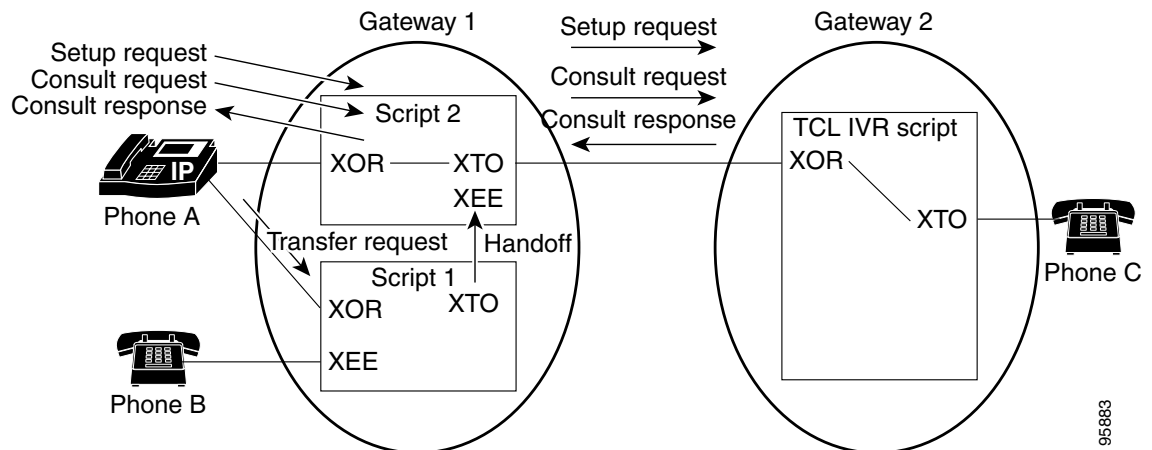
Gateway 1

Gateway 2

Setup request

Consult request

Consult response

Setup request

Consult request

Consult response

Script 2

TCL IVR script

IP

XOR

XTO

XEE

XOR

XTO

Phone A

Transfer request

Handoff

Script 1

XOR

XTO

XEE

Phone B

Phone C

95883